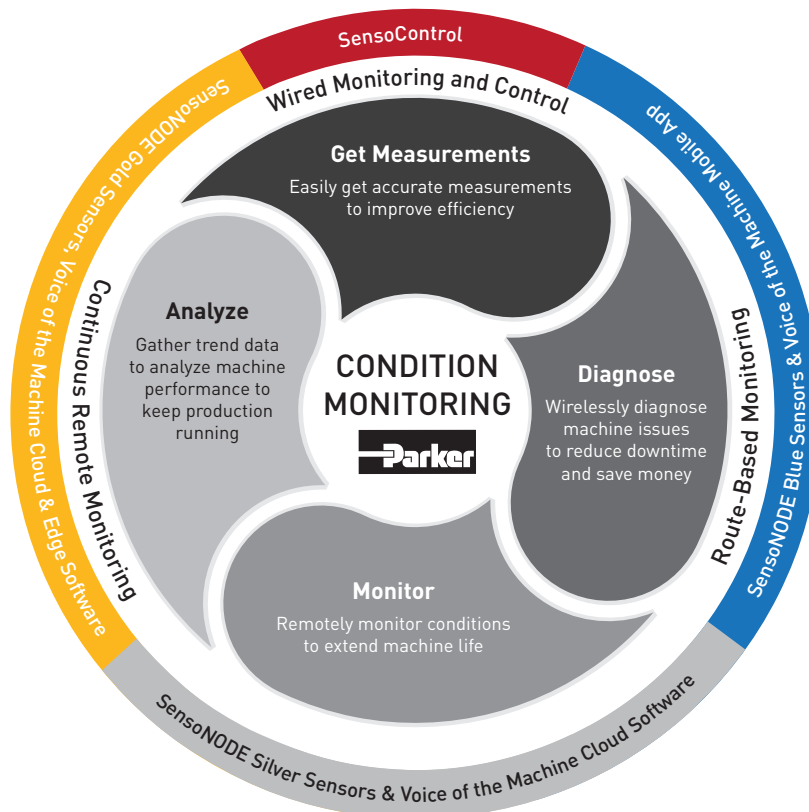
SensoControl

Wired Monitoring and Control

SensoNODE Blue Sensors & Voice of the Machine Mobile App

Route-Based Monitoring

SensoNODE Silver Sensors & Voice of the Machine Cloud Software

SensoNODE Gold Sensors, Voice of the Machine Cloud & Edge Software

Continuous Remote Monitoring

Get Measurements
Easily get accurate measurements to improve efficiency

Diagnose
Wirelessly diagnose machine issues to reduce downtime and save money

Monitor
Remotely monitor conditions to extend machine life

Analyze
Gather trend data to analyze machine performance to keep production running

CONDITION MONITORING

Parker